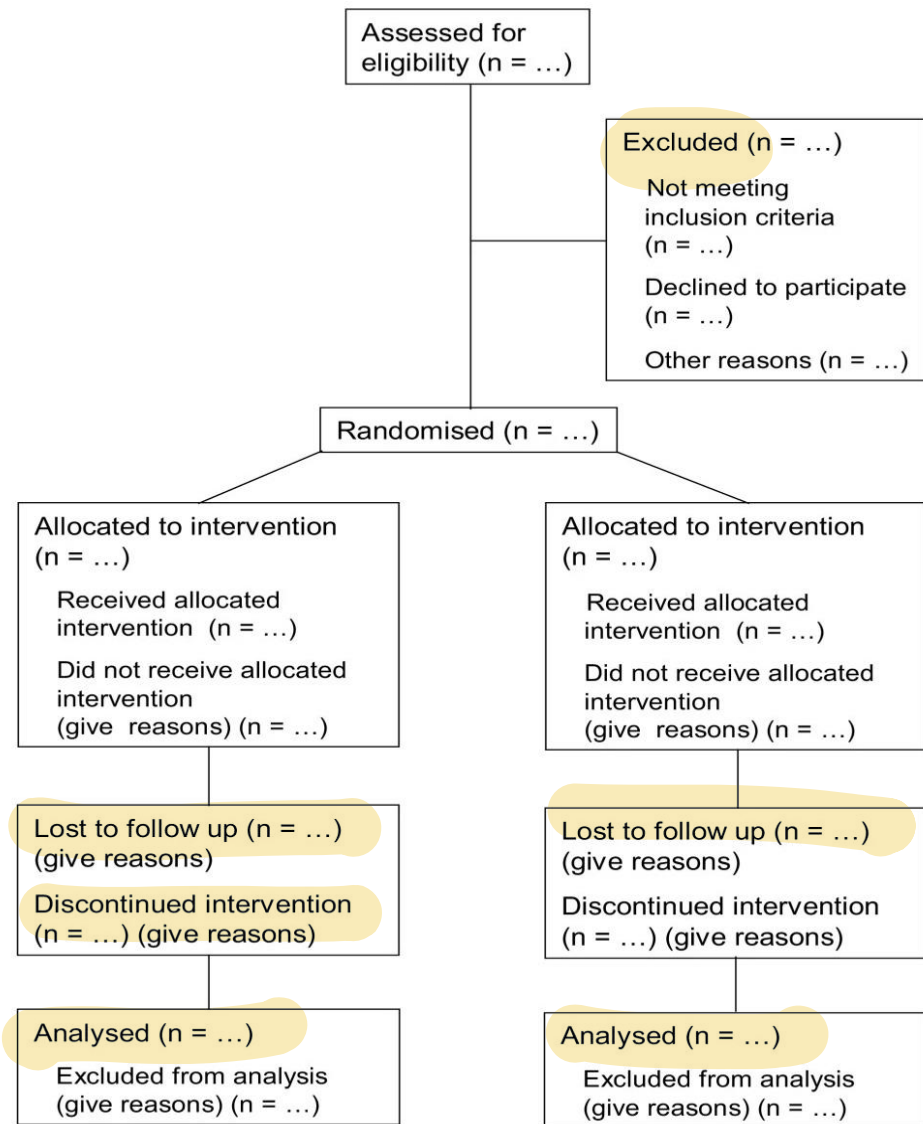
Assessed for eligibility (n = …)

Excluded (n = …)
Not meeting inclusion criteria (n = …)
Declined to participate (n = …)
Other reasons (n = …)

Randomised (n = …)

Allocated to intervention (n = …)
Received allocated intervention (n = …)
Did not receive allocated intervention (give reasons) (n = …)

Lost to follow up (n = …) (give reasons)
Discontinued intervention (n = …) (give reasons)

Analysed (n = …)
Excluded from analysis (give reasons) (n = …)

Allocated to intervention (n = …)
Received allocated intervention (n = …)
Did not receive allocated intervention (give reasons) (n = …)

Lost to follow up (n = …) (give reasons)
Discontinued intervention (n = …) (give reasons)

Analysed (n = …)
Excluded from analysis (give reasons) (n = …)